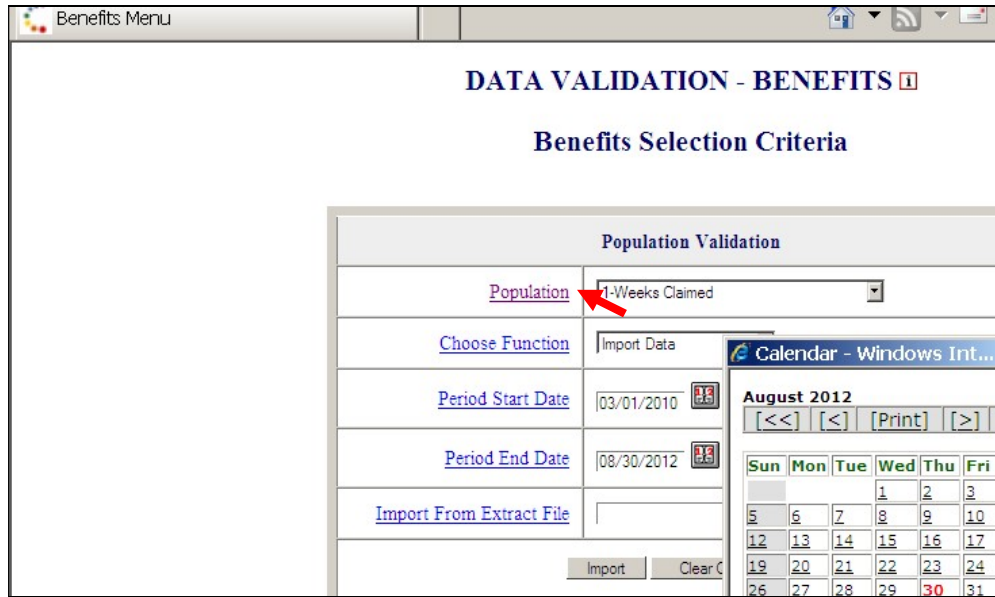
Benefits Menu

DATA VALIDATION - BENEFITS i

Benefits Selection Criteria

Population Validation

Population 1-Weeks Claimed

Choose Function Import Data

Period Start Date 03/01/2010

Period End Date 08/30/2012

Import From Extract File

Import Clear C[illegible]

Calendar - Windows Int...

August 2012

[<<] [<] [Print] [>]

| Sun | Mon | Tue | Wed | Thu | Fri |
|---|---|---|---|---|---|
| | | | 1 | 2 | 3 |
| 5 | 6 | 7 | 8 | 9 | 10 |
| 12 | 13 | 14 | 15 | 16 | 17 |
| 19 | 20 | 21 | 22 | 23 | 24 |
| 26 | 27 | 28 | 29 | 30 | 31 |